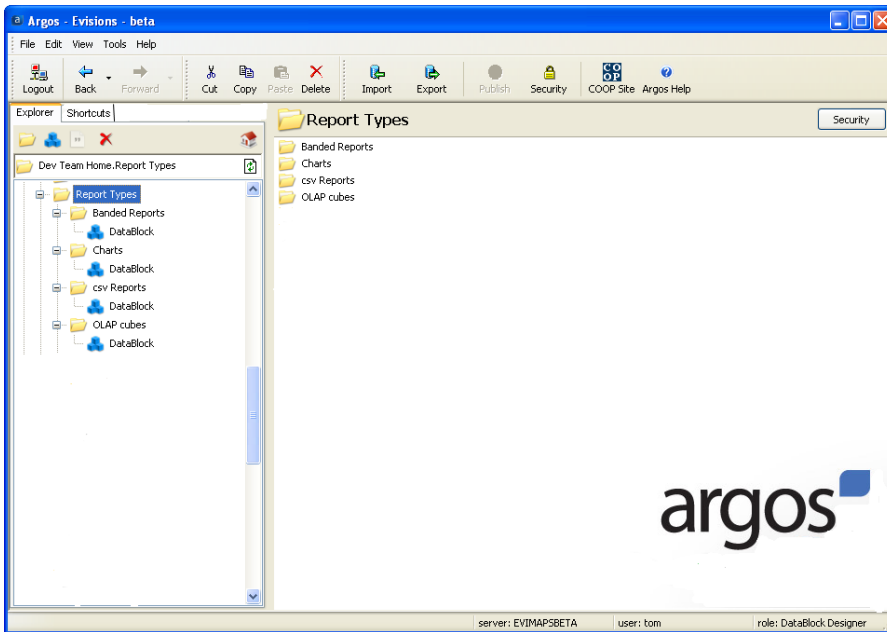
Argos - Evisions - beta

File Edit View Tools Help

Logout Back Forward Cut Copy Paste Delete Import Export Publish Security COOP Site Argos Help

Explorer Shortcuts

Dev Team Home.Report Types

Report Types
Banded Reports
DataBlock
Charts
DataBlock
csv Reports
DataBlock
OLAP cubes
DataBlock

Report Types

Security

Banded Reports
Charts
csv Reports
OLAP cubes

argos

server: EVIMAPSBETA user: tom role: DataBlock Designer